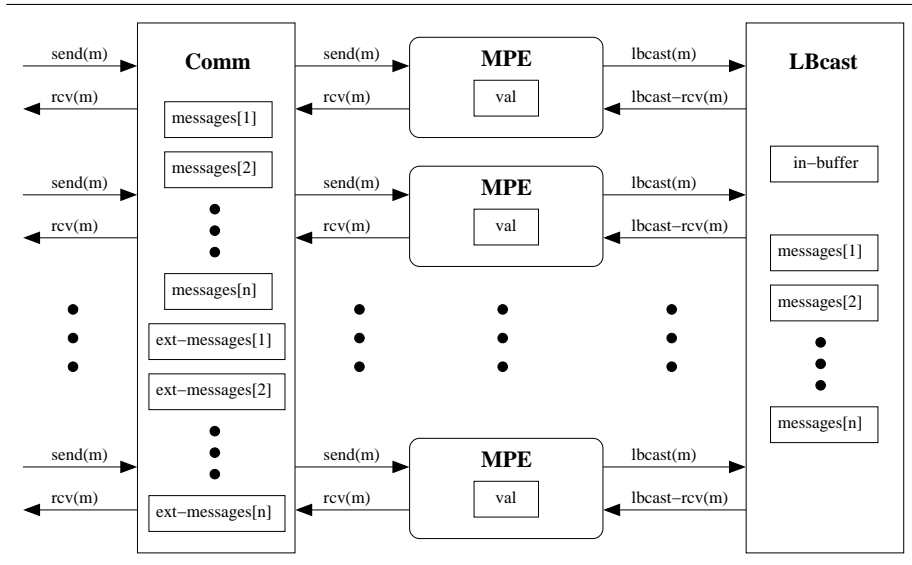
send(m)

rcv(m)

send(m)

rcv(m)

send(m)

rcv(m)

Comm

messages[1]

messages[2]

messages[n]

ext−messages[1]

ext−messages[2]

ext−messages[n]

send(m)

rcv(m)

MPE

val

lbcast(m)

lbcast−rcv(m)

send(m)

rcv(m)

MPE

val

lbcast(m)

lbcast−rcv(m)

send(m)

rcv(m)

MPE

val

lbcast(m)

lbcast−rcv(m)

LBcast

in−buffer

messages[1]

messages[2]

messages[n]